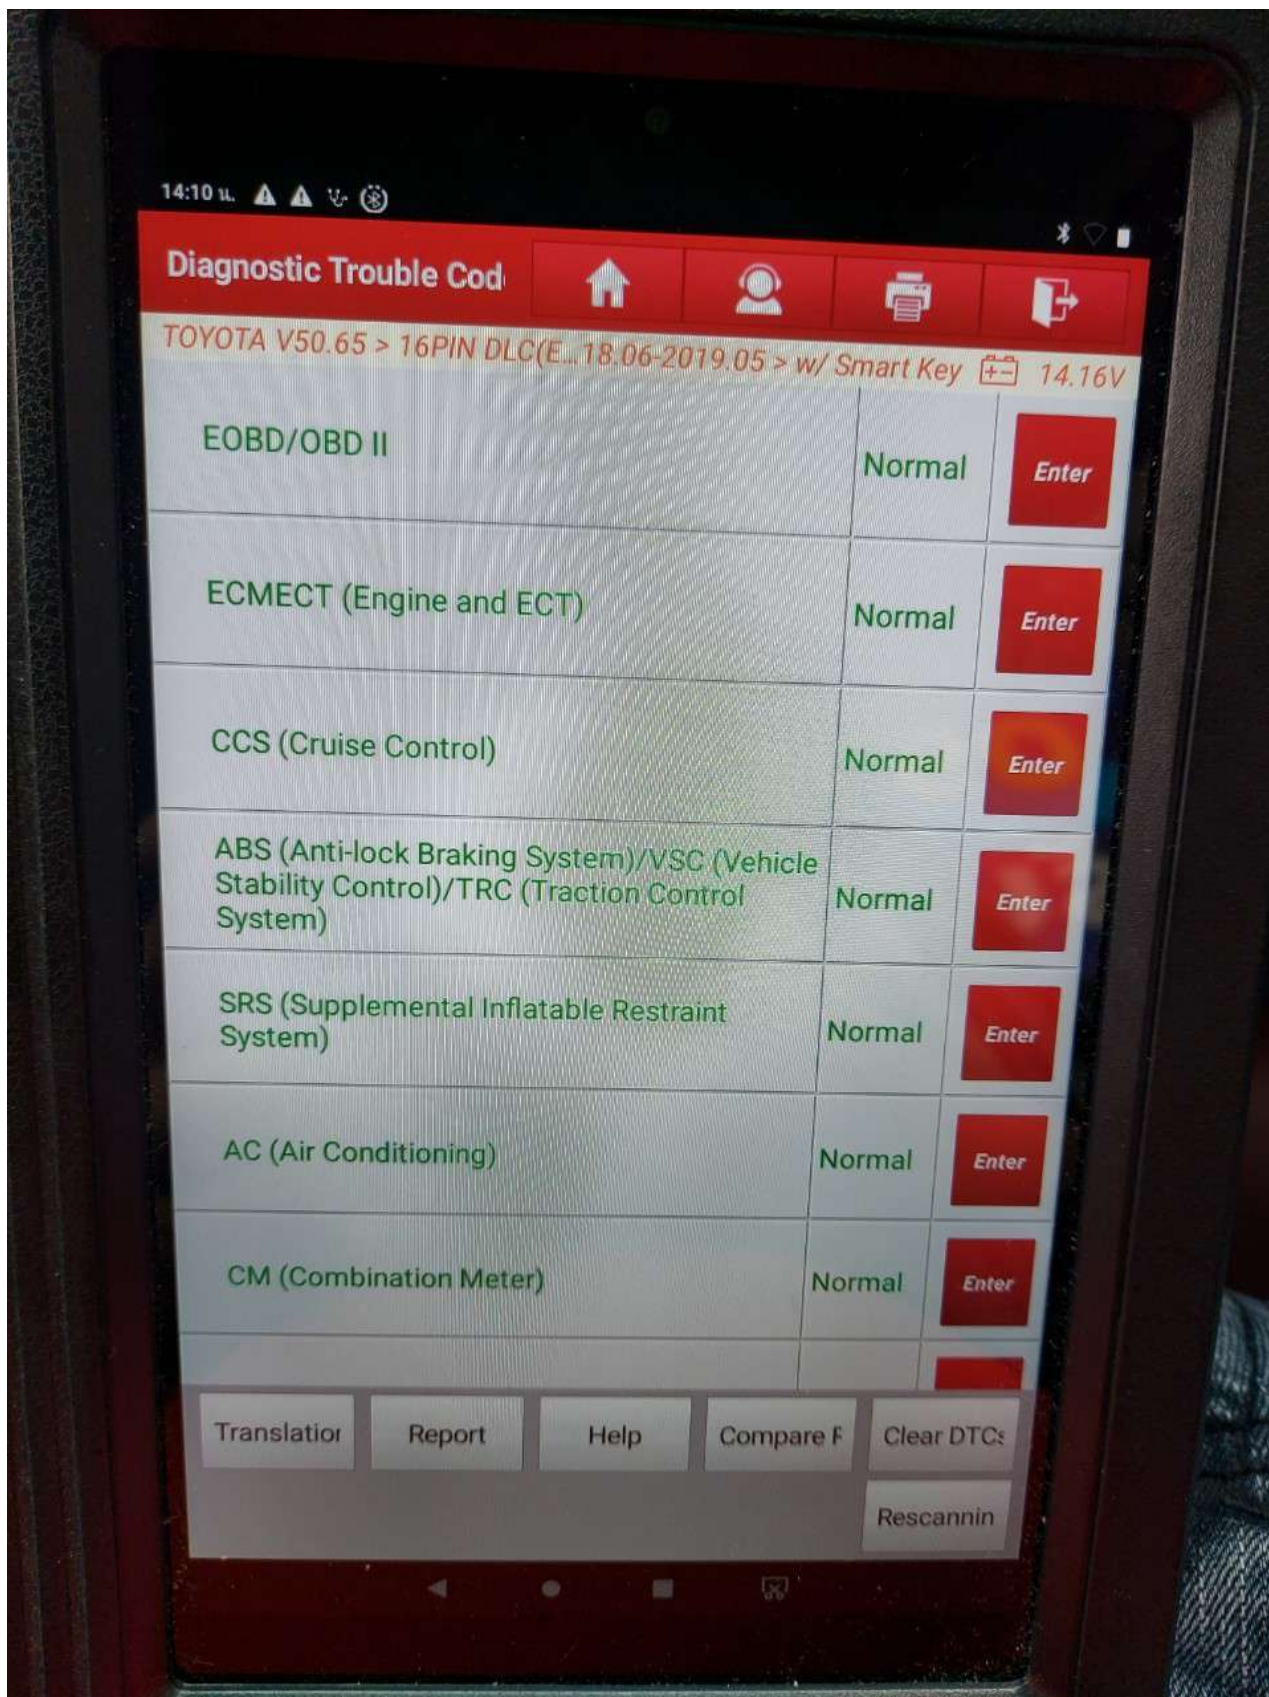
14:10 ч.

Diagnostic Trouble Cod

TOYOTA V50.65 > 16PIN DLC(E...18.06-2019.05 > w/ Smart Key 14.16V

| | | |
|---|---|---|
| EOBD/OBD II | Normal | Enter |
| ECMECT (Engine and ECT) | Normal | Enter |
| CCS (Cruise Control) | Normal | Enter |
| ABS (Anti-lock Braking System)/VSC (Vehicle Stability Control)/TRC (Traction Control System) | Normal | Enter |
| SRS (Supplemental Inflatable Restraint System) | Normal | Enter |
| AC (Air Conditioning) | Normal | Enter |
| CM (Combination Meter) | Normal | Enter |

Translatior Report Help Compare F Clear DTC:

Rescannin